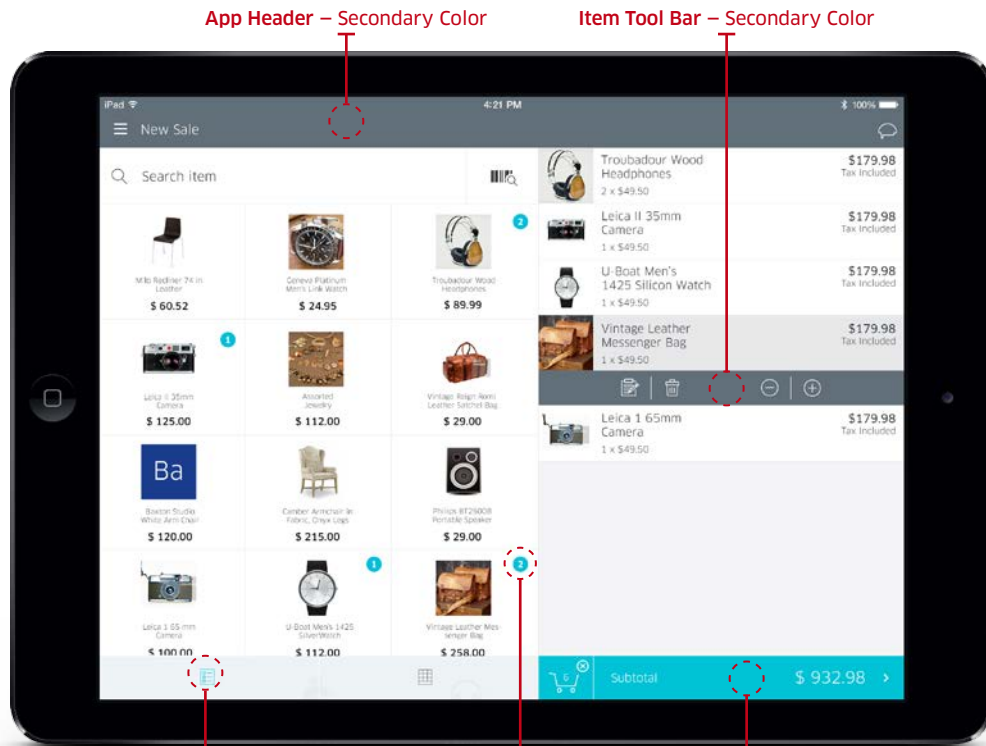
App Header – Secondary Color

Item Tool Bar – Secondary Color

iPad

4:21 PM

100%

New Sale

Search item

Milo Recliner 24 in Leather
$ 60.52

Geneva Platinum Men's Link Watch
$ 24.95

2

Troubadour Wood Headphones
$ 89.99

1

Leica II 35mm Camera
$ 125.00

Assorted Jewelry
$ 112.00

Vintage Reign Roots Leather Satchel Bag
$ 29.00

Ba

Baxton Studio White Arm Chair
$ 120.00

Camber Armchair in Fabric, Onyx Legs
$ 215.00

Philips BT2500B Portable Speaker
$ 29.00

Leica 1 65 mm Camera
$ 100.00

1

U-Boat Men's 1425 SilverWatch
$ 112.00

2

Vintage Leather Messenger Bag
$ 258.00

Troubadour Wood Headphones
2 x $49.50
$179.98
Tax Included

Leica II 35mm Camera
1 x $49.50
$179.98
Tax Included

U-Boat Men's 1425 Silicon Watch
1 x $49.50
$179.98
Tax Included

Vintage Leather Messenger Bag
1 x $49.50
$179.98
Tax Included

Leica 1 65mm Camera
1 x $49.50
$179.98
Tax Included

6

Subtotal

$ 932.98